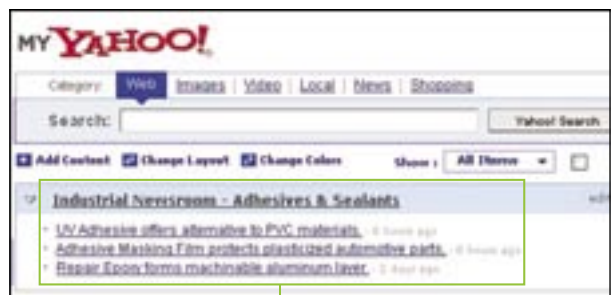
MY YAHOO!

Category: Web | Images | Video | Local | News | Shopping

Search: Yahoo! Search

Add Content Change Layout Change Colors Show: All Items

Industrial Newsroom - Adhesives & Sealants

UV Adhesive offers alternative to PVC materials. - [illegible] hours ago
Adhesive Masking Film protects plasticized automotive parts. - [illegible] hours ago
Repair Epoxy forms machinable aluminum layer. - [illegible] days ago